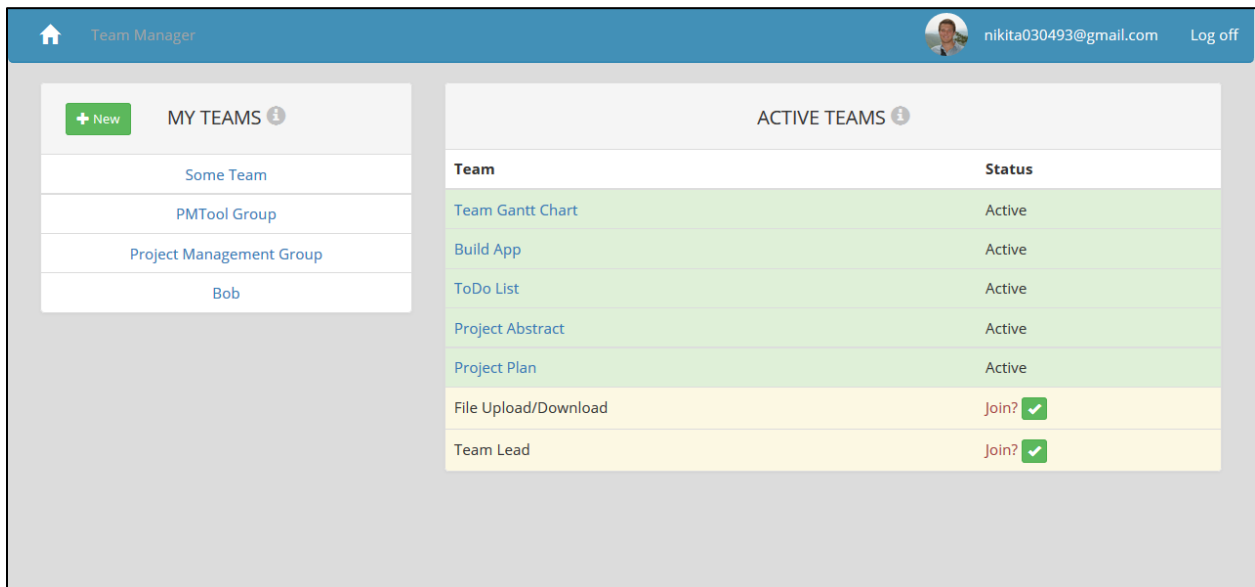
Team Manager nikita030493@gmail.com Log off

New MY TEAMS

Some Team
PMTool Group
Project Management Group
Bob

ACTIVE TEAMS

| Team | Status |
|---|---|
| Team Gantt Chart | Active |
| Build App | Active |
| ToDo List | Active |
| Project Abstract | Active |
| Project Plan | Active |
| File Upload/Download | Join? |
| Team Lead | Join? |